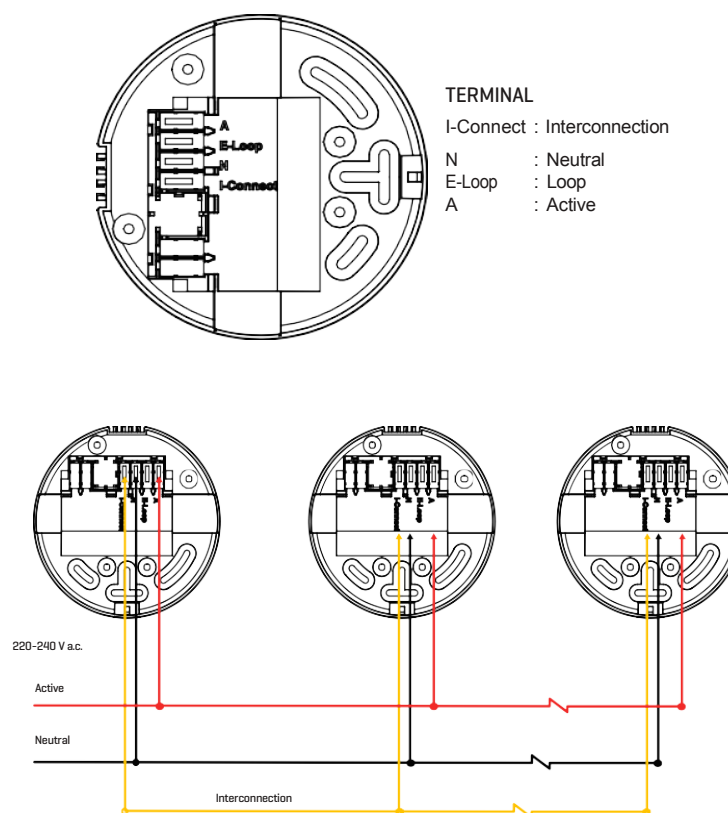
A
E-Loop
N
I-Connect

TERMINAL
I-Connect : Interconnection
N : Neutral
E-Loop : Loop
A : Active

I-Connect
N
E-Loop
A

I-Connect
N
E-Loop
A

I-Connect
N
E-Loop
A

220-240 V a.c.
Active
Neutral
Interconnection